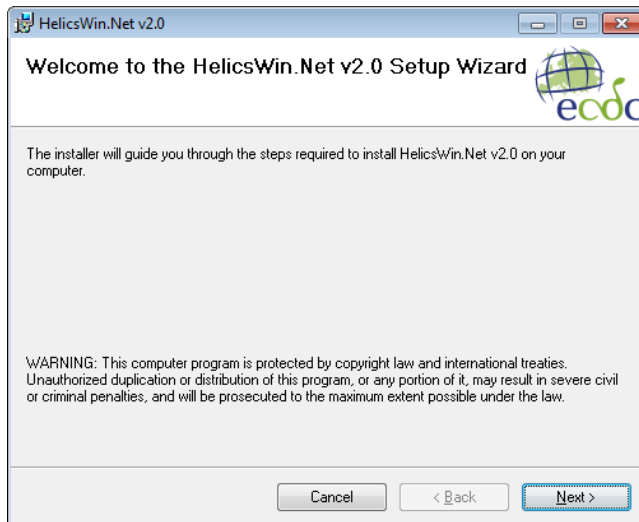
HelicsWin.Net v2.0

Welcome to the HelicsWin.Net v2.0 Setup Wizard

ecdc

The installer will guide you through the steps required to install HelicsWin.Net v2.0 on your computer.

WARNING: This computer program is protected by copyright law and international treaties. Unauthorized duplication or distribution of this program, or any portion of it, may result in severe civil or criminal penalties, and will be prosecuted to the maximum extent possible under the law.

Cancel
< Back
Next >